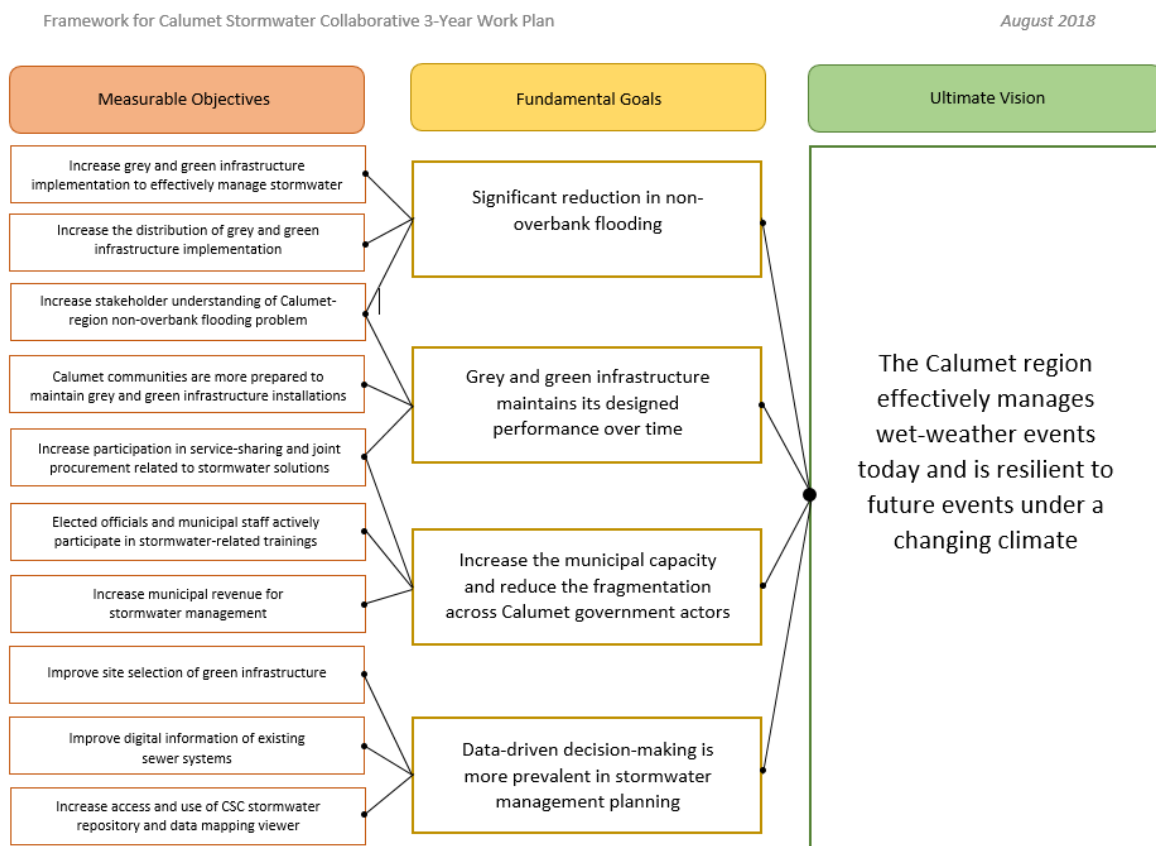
Framework for Calumet Stormwater Collaborative 3-Year Work Plan

August 2018

Measurable Objectives

Fundamental Goals

Ultimate Vision

Increase grey and green infrastructure implementation to effectively manage stormwater

Increase the distribution of grey and green infrastructure implementation

Increase stakeholder understanding of Calumet-region non-overbank flooding problem

Calumet communities are more prepared to maintain grey and green infrastructure installations

Increase participation in service-sharing and joint procurement related to stormwater solutions

Elected officials and municipal staff actively participate in stormwater-related trainings

Increase municipal revenue for stormwater management

Improve site selection of green infrastructure

Improve digital information of existing sewer systems

Increase access and use of CSC stormwater repository and data mapping viewer

Significant reduction in non-overbank flooding

Grey and green infrastructure maintains its designed performance over time

Increase the municipal capacity and reduce the fragmentation across Calumet government actors

Data-driven decision-making is more prevalent in stormwater management planning

The Calumet region effectively manages wet-weather events today and is resilient to future events under a changing climate